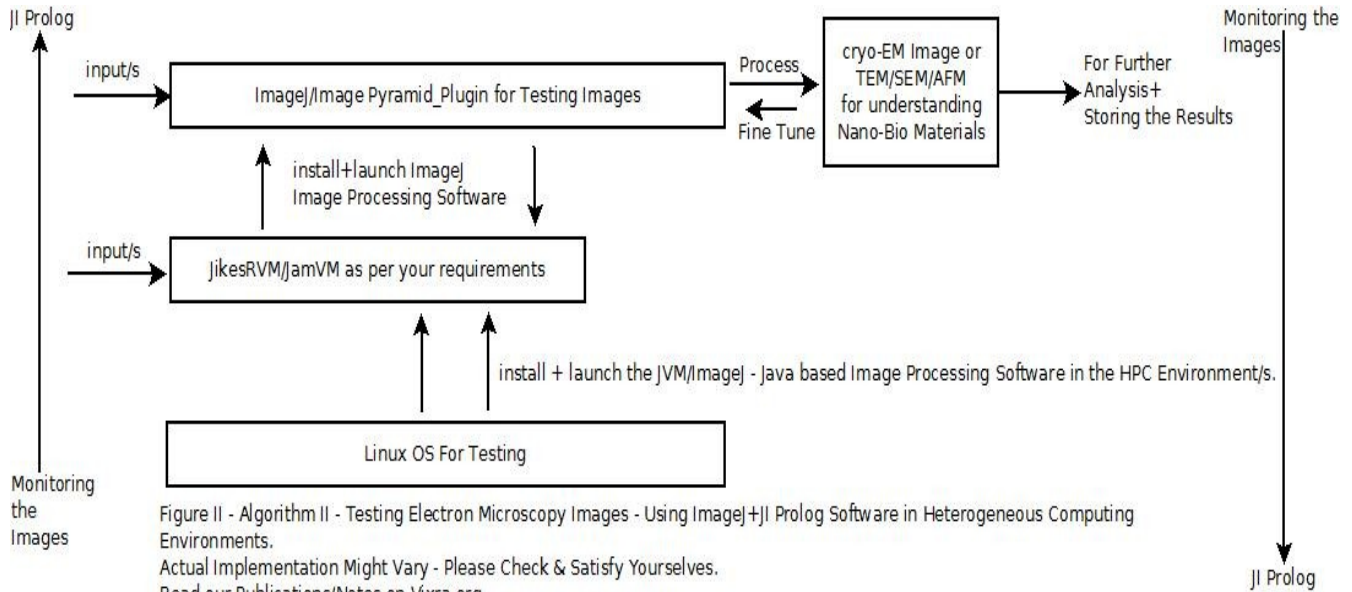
JI Prolog

Monitoring the Images

input/s

ImageJ/Image Pyramid_Plugin for Testing Images

Process

Fine Tune

cryo-EM Image or TEM/SEM/AFM for understanding Nano-Bio Materials

For Further Analysis+ Storing the Results

install+launch ImageJ Image Processing Software

input/s

JikesRVM/JamVM as per your requirements

install + launch the JVM/ImageJ - Java based Image Processing Software in the HPC Environment/s.

Linux OS For Testing

Monitoring the Images

Figure II - Algorithm II - Testing Electron Microscopy Images - Using ImageJ+JI Prolog Software in Heterogeneous Computing Environments.
Actual Implementation Might Vary - Please Check & Satisfy Yourselves.
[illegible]

JI Prolog